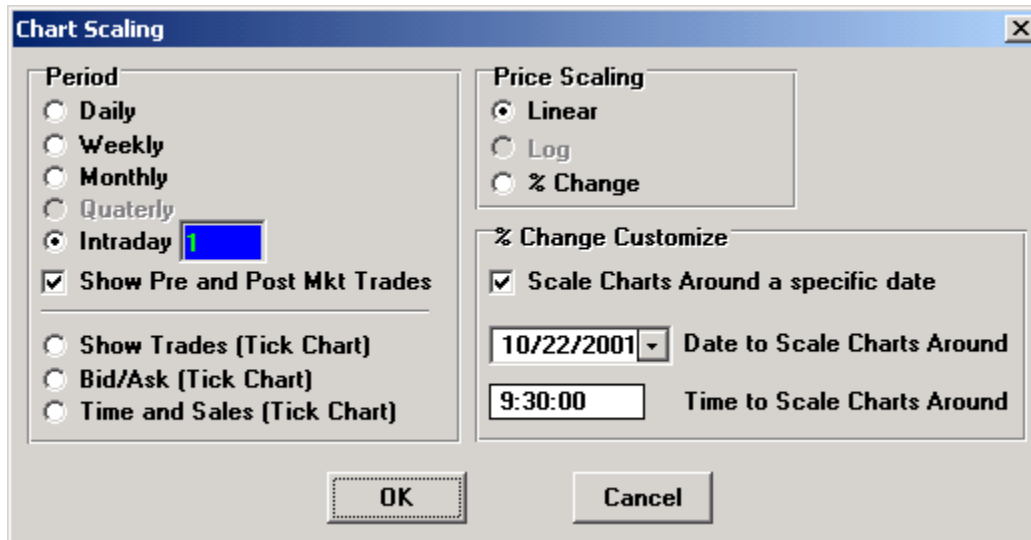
Chart Scaling

Period
Daily
Weekly
Monthly
Quaterly
Intraday 1
Show Pre and Post Mkt Trades
Show Trades (Tick Chart)
Bid/Ask (Tick Chart)
Time and Sales (Tick Chart)

Price Scaling
Linear
Log
% Change

% Change Customize
Scale Charts Around a specific date
10/22/2001 Date to Scale Charts Around
9:30:00 Time to Scale Charts Around

OK
Cancel